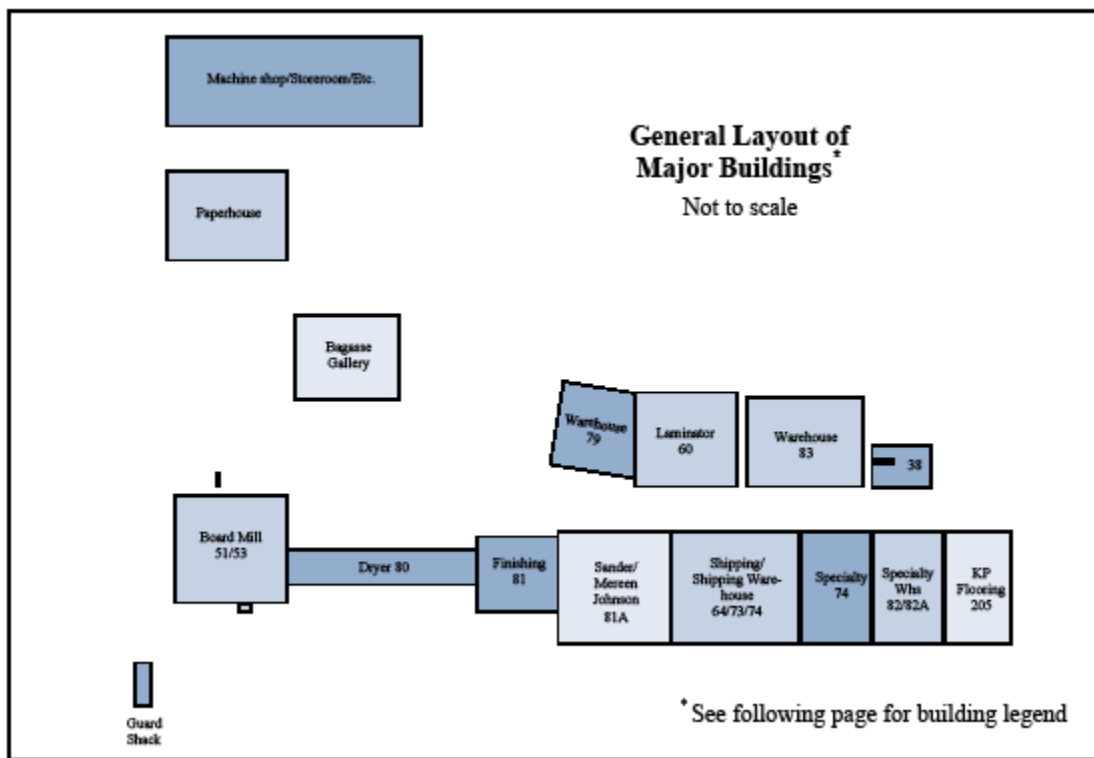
Machine shop/Storeroom/Etc.

General Layout of Major Buildings*

Not to scale

Paperhouse

Bagasse Gallery

Warehouse 79

Laminator 60

Warehouse 83

38

Board Mill 51/53

Dryer 80

Finishing 81

Sander/ Mereen Johnson 81A

Shipping/ Shipping Warehouse 64/73/74

Specialty 74

Specialty Whs 82/82A

KP Flooring 205

Guard Shack

* See following page for building legend